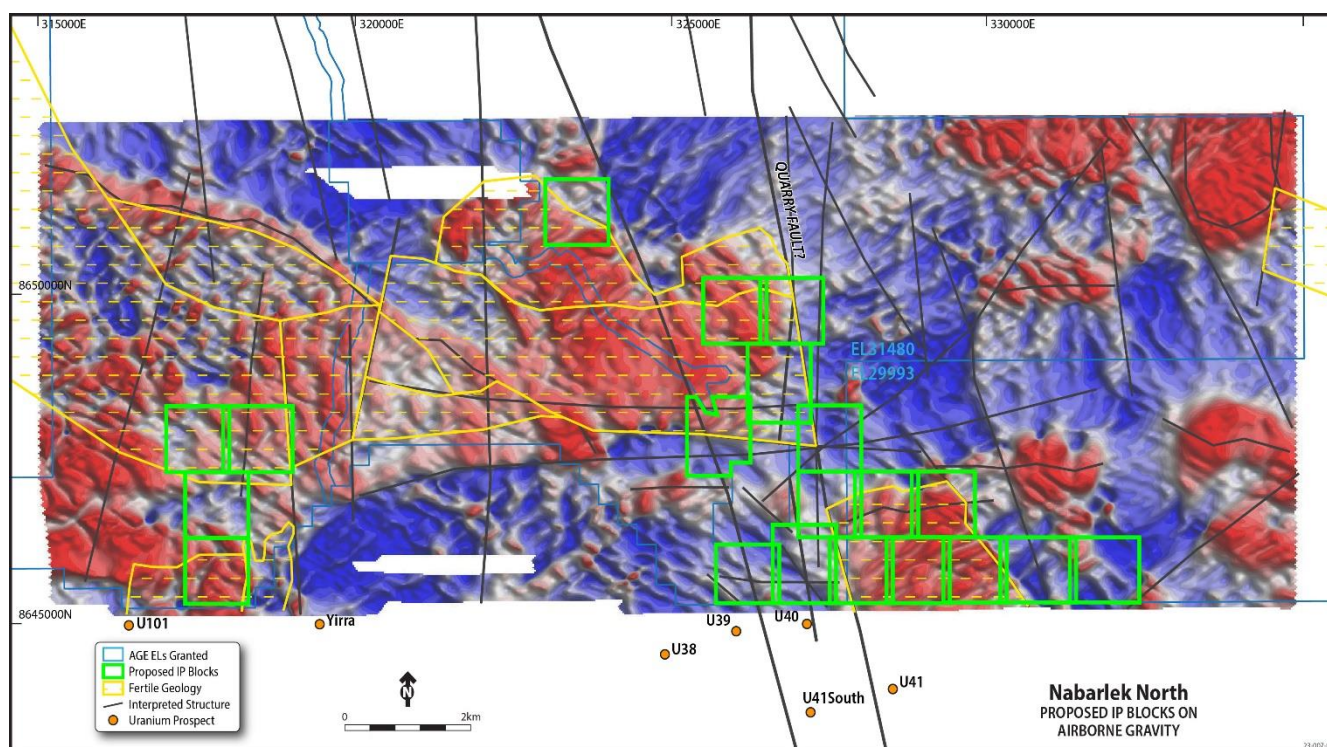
315000E
320000E
325000E
330000E
QUARRY FAULT?
8650000N
EL31480
EL29993
8645000N
U101
Yirra
U39
U40
U38
U41
U41South
AGE ELs Granted
Proposed IP Blocks
Fertile Geology
Interpreted Structure
Uranium Prospect
N
0
2km
Nabarlek North
PROPOSED IP BLOCKS ON
AIRBORNE GRAVITY